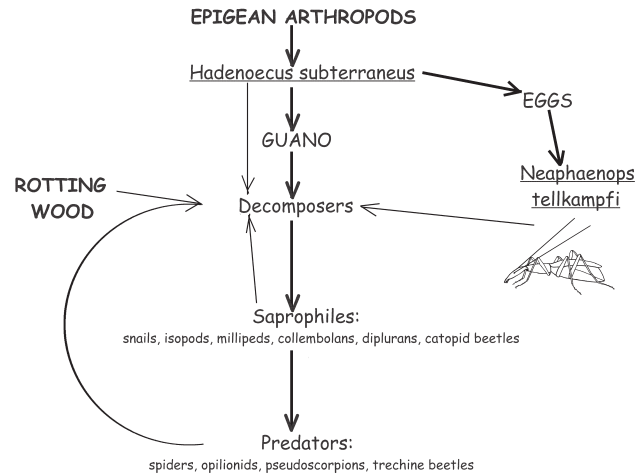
EPIGEAN ARTHROPODS

Hadenoecus subterraneus

EGGS

GUANO

Neaphaenops tellkampfi

ROTTING WOOD

Decomposers

Saprophiles:
snails, isopods, millipeds, collembolans, diplurans, catopid beetles

Predators:
spiders, opilionids, pseudoscorpions, trechine beetles